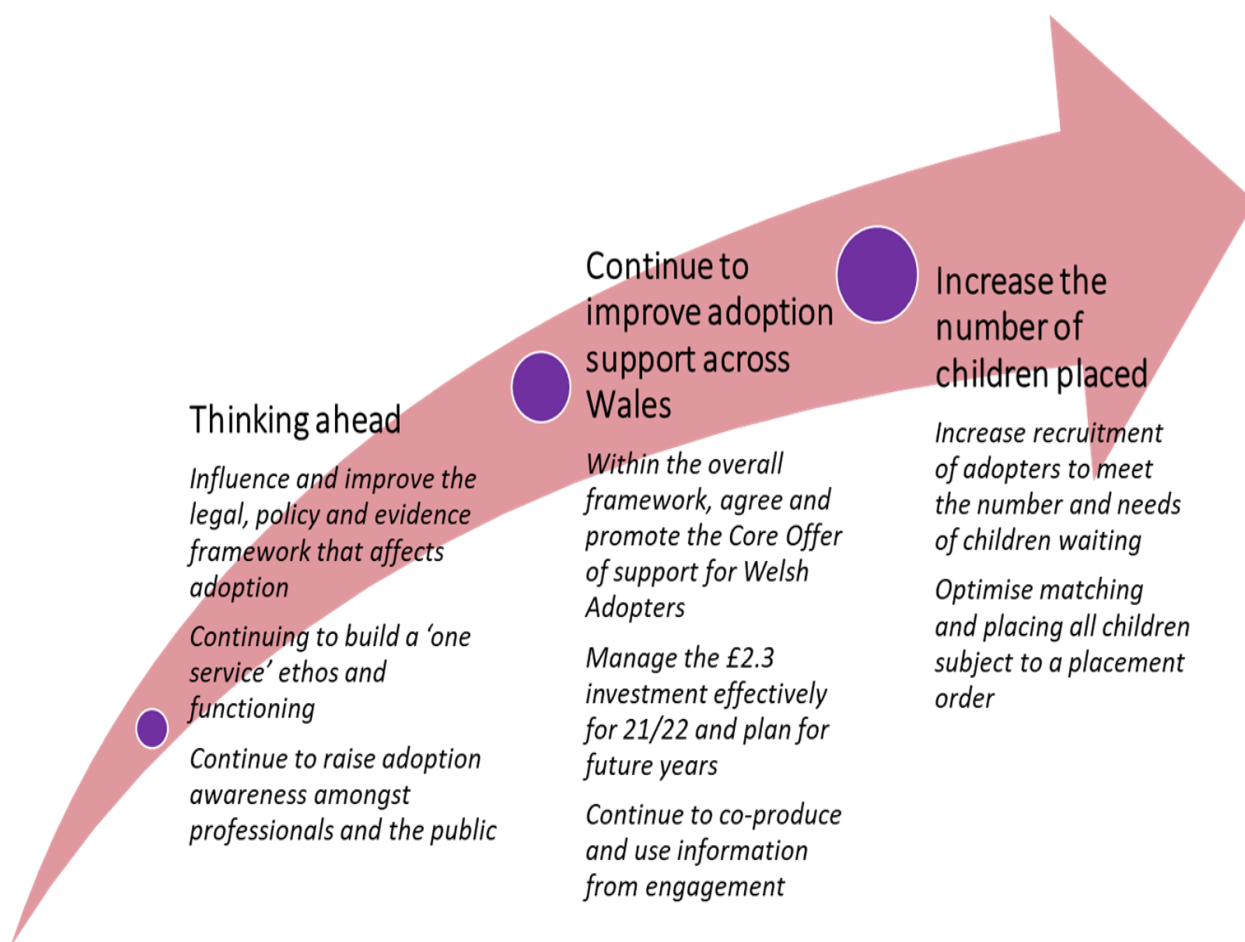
Thinking ahead

Influence and improve the legal, policy and evidence framework that affects adoption

Continuing to build a 'one service' ethos and functioning

Continue to raise adoption awareness amongst professionals and the public

Continue to improve adoption support across Wales

Within the overall framework, agree and promote the Core Offer of support for Welsh Adopters

Manage the £2.3 investment effectively for 21/22 and plan for future years

Continue to co-produce and use information from engagement

Increase the number of children placed

Increase recruitment of adopters to meet the number and needs of children waiting

Optimise matching and placing all children subject to a placement order